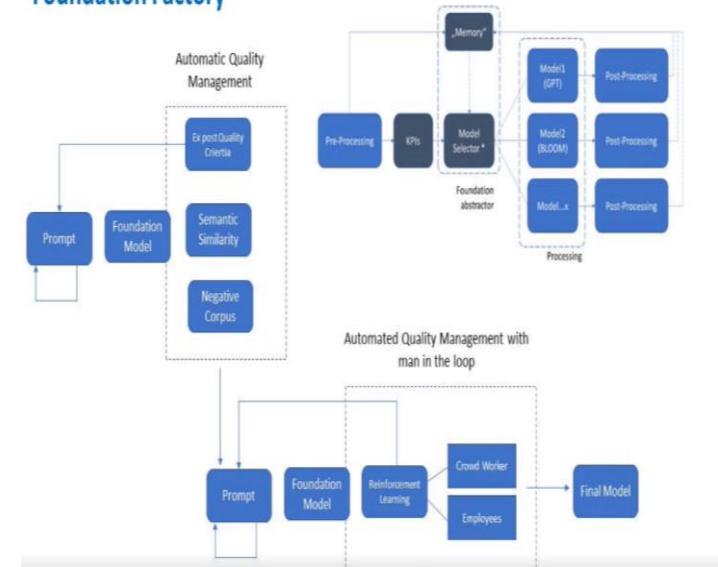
Foundation Factory

Automatic Quality Management

Ex post Quality Criertia

Semantic Similarity

Negative Corpus

Prompt

Foundation Model

„Memory"

Pre-Processing

KPIs

Model Selector *

Foundation abstractor

Model1 (GPT)

Model2 (BLOOM)

Model...x

Post-Processing

Post-Processing

Post-Processing

Processing

Automated Quality Management with man in the loop

Prompt

Foundation Model

Reinforcement Learning

Crowd Worker

Employees

Final Model